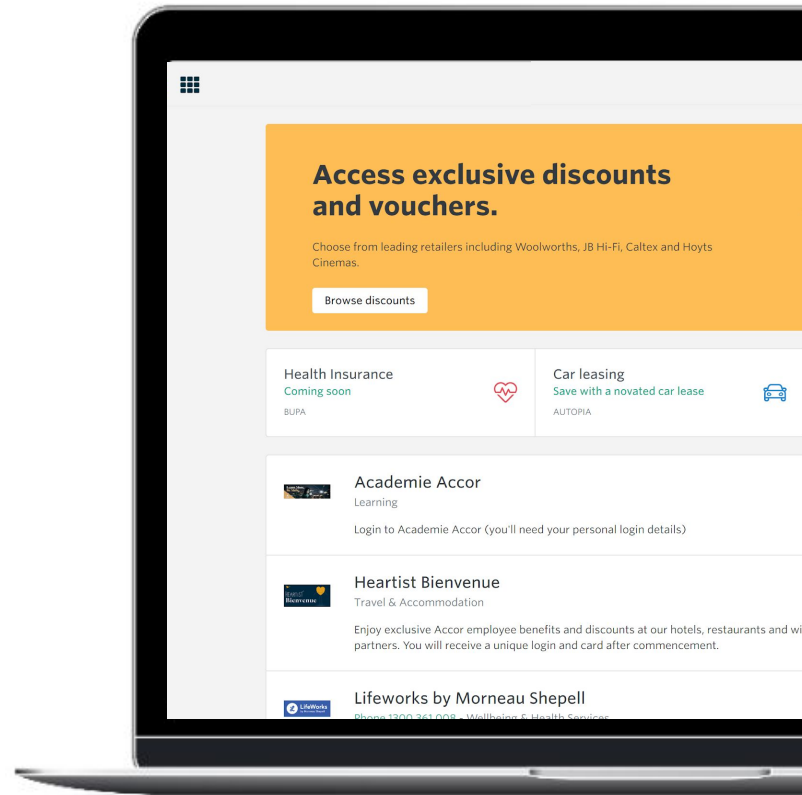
Access exclusive discounts and vouchers.

Choose from leading retailers including Woolworths, JB Hi-Fi, Caltex and Hoyts Cinemas.

Browse discounts

Health Insurance
Coming soon
BUPA

Car leasing
Save with a novated car lease
AUTOPIA

Academie Accor
Learning
Login to Academie Accor (you'll need your personal login details)

Heartist Bienvenue
Travel & Accommodation
Enjoy exclusive Accor employee benefits and discounts at our hotels, restaurants and wi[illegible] partners. You will receive a unique login and card after commencement.

Heartist Bienvenue

Lifeworks by Morneau Shepell
Phone 1300 361 008 • Wellbeing & Health Services

LifeWorks